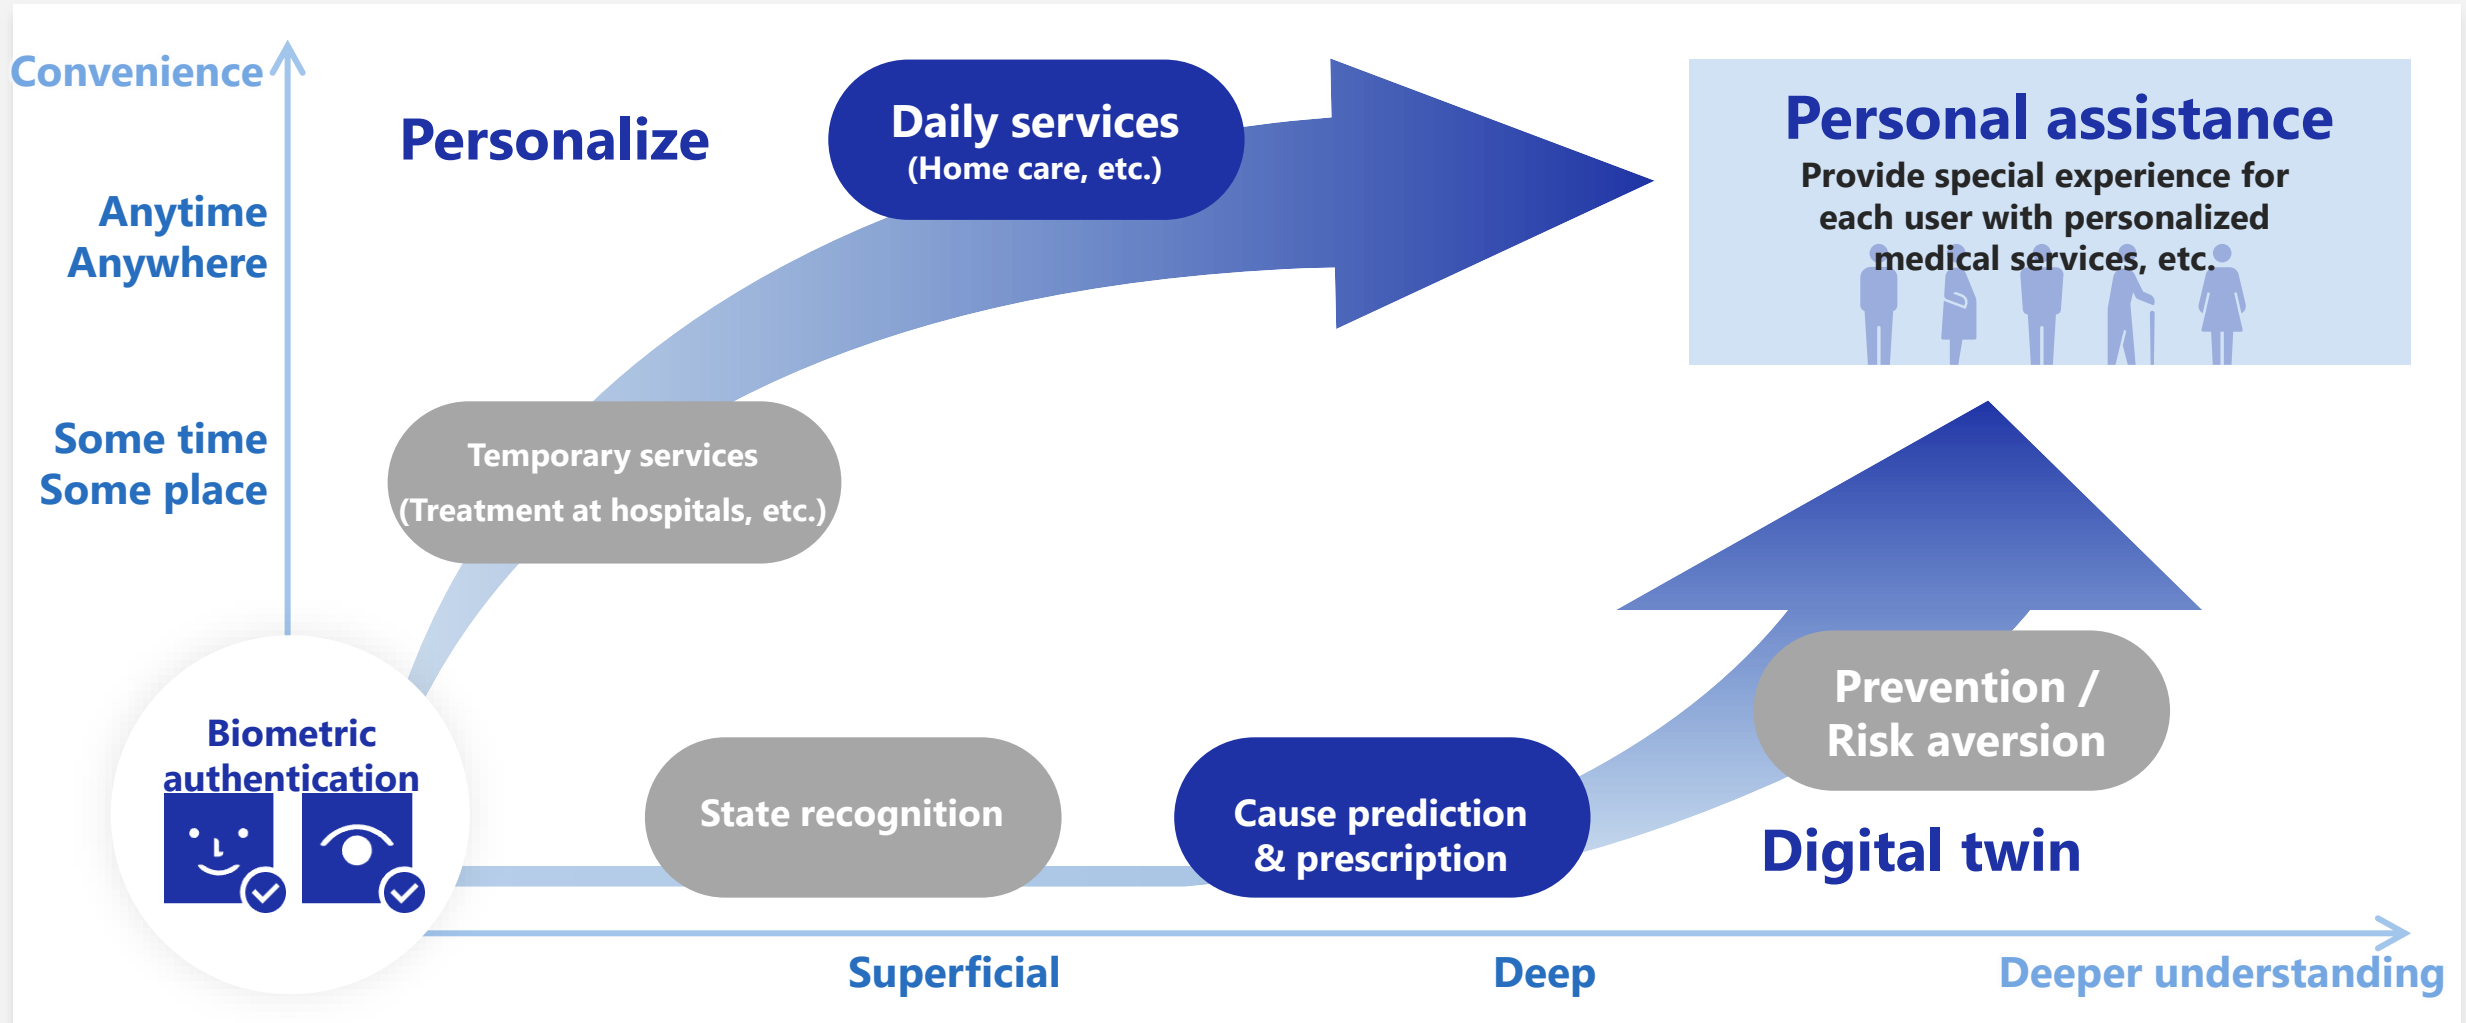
Convenience

Anytime
Anywhere

Some time
Some place

Personalize

Daily services
(Home care, etc.)

Personal assistance
Provide special experience for each user with personalized medical services, etc.

Temporary services
(Treatment at hospitals, etc.)

Biometric authentication

State recognition

Cause prediction & prescription

Prevention / Risk aversion

Digital twin

Superficial

Deep

Deeper understanding